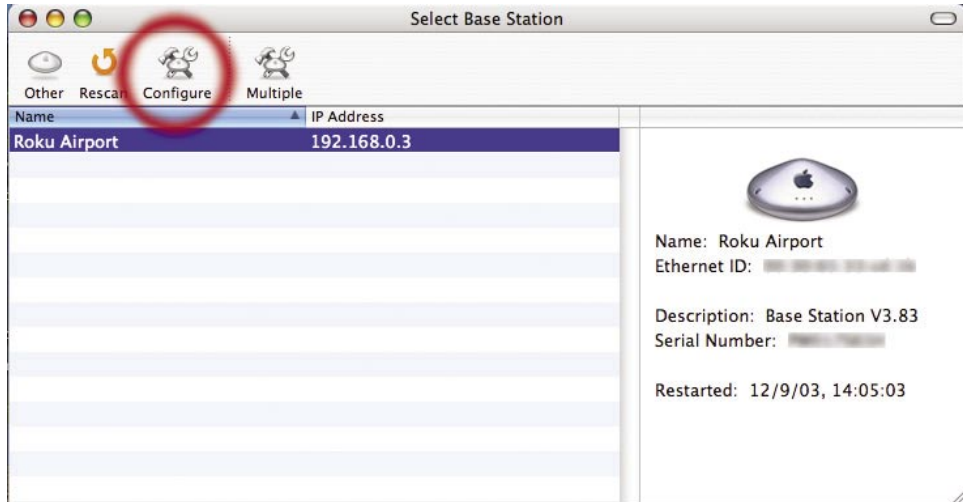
Select Base Station

Other Rescan Configure Multiple

| Name | IP Address |
|---|---|
| Roku Airport | 192.168.0.3 |

Name: Roku Airport
Ethernet ID: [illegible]

Description: Base Station V3.83
Serial Number: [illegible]

Restarted: 12/9/03, 14:05:03